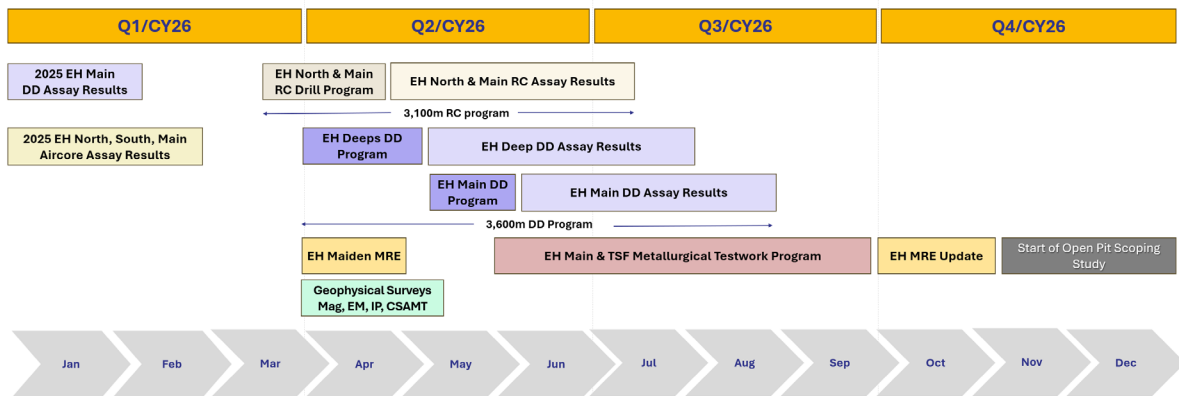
Q1/CY26

Q2/CY26

Q3/CY26

Q4/CY26

2025 EH Main DD Assay Results

EH North & Main RC Drill Program

EH North & Main RC Assay Results

3,100m RC program

2025 EH North, South, Main Aircore Assay Results

EH Deeps DD Program

EH Deep DD Assay Results

EH Main DD Program

EH Main DD Assay Results

3,600m DD Program

EH Maiden MRE

EH Main & TSF Metallurgical Testwork Program

EH MRE Update

Start of Open Pit Scoping Study

Geophysical Surveys Mag, EM, IP, CSAMT

Jan

Feb

Mar

Apr

May

Jun

Jul

Aug

Sep

Oct

Nov

Dec